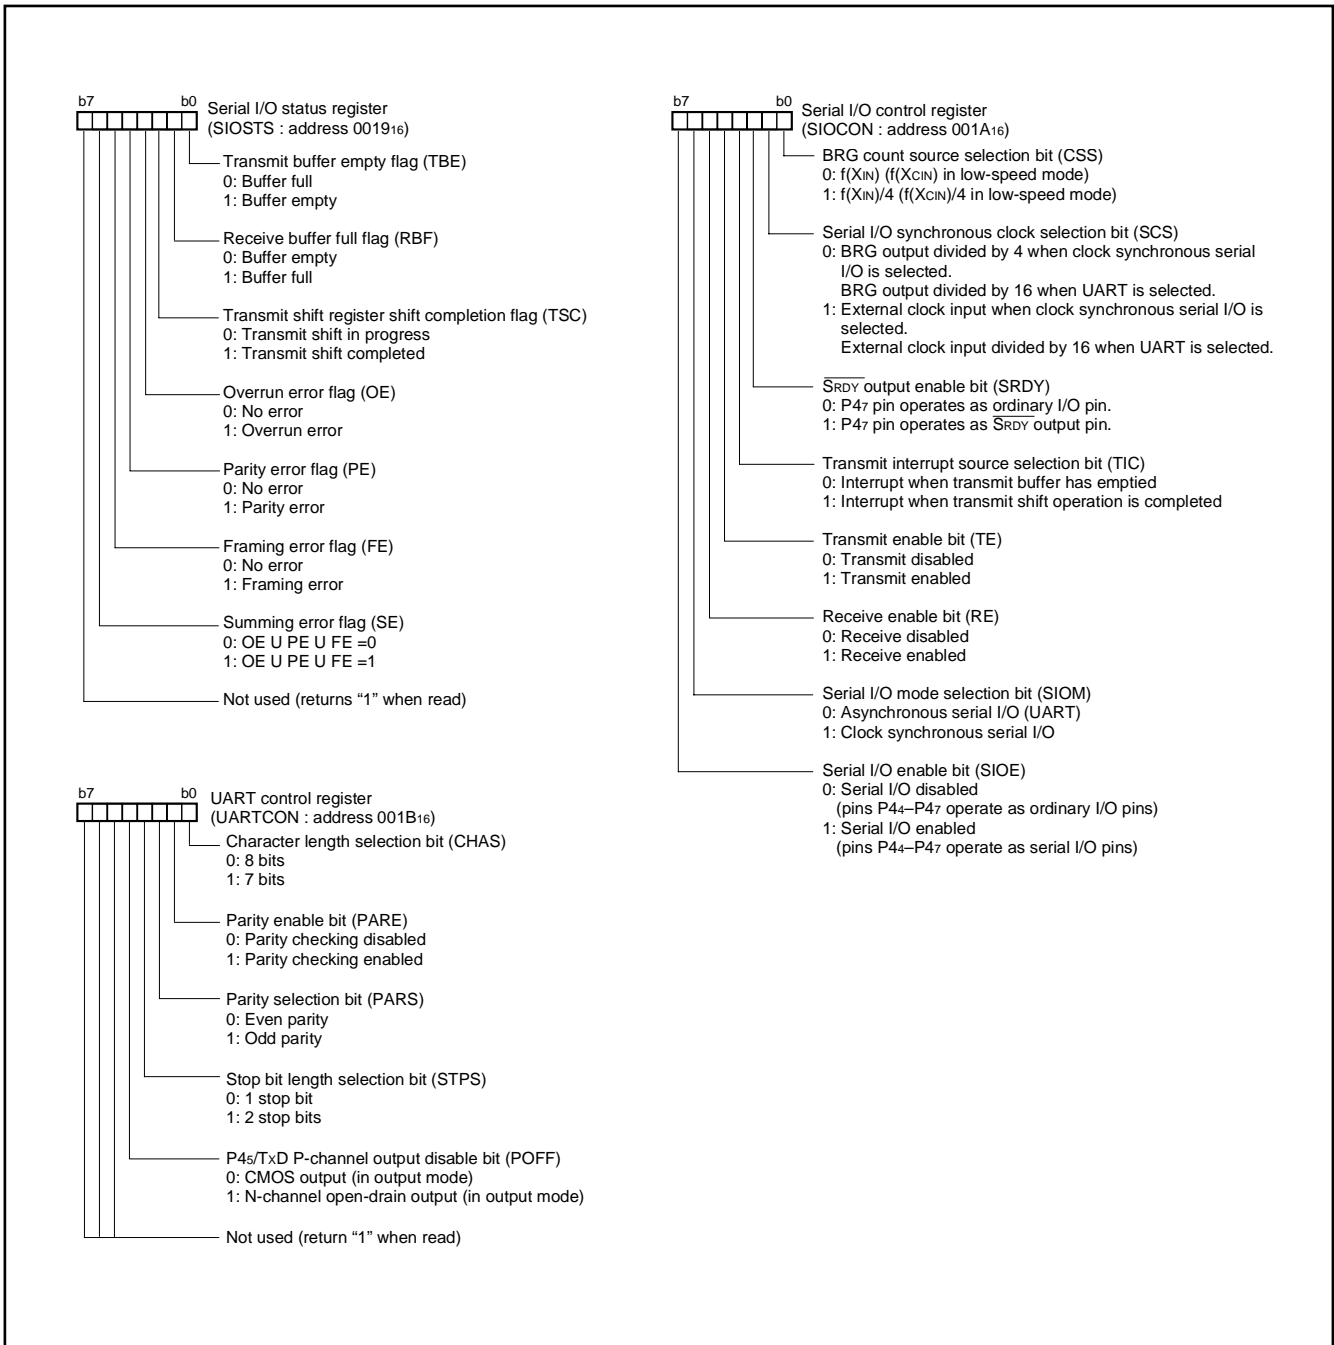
b7 b0 Serial I/O status register (SIOSTS : address $0019_{16}$)

Transmit buffer empty flag (TBE)
0: Buffer full
1: Buffer empty

Receive buffer full flag (RBF)
0: Buffer empty
1: Buffer full

Transmit shift register shift completion flag (TSC)
0: Transmit shift in progress
1: Transmit shift completed

Overrun error flag (OE)
0: No error
1: Overrun error

Parity error flag (PE)
0: No error
1: Parity error

Framing error flag (FE)
0: No error
1: Framing error

Summing error flag (SE)
0: OE U PE U FE =0
1: OE U PE U FE =1

Not used (returns "1" when read)

b7 b0 UART control register (UARTCON : address $001B_{16}$)

Character length selection bit (CHAS)
0: 8 bits
1: 7 bits

Parity enable bit (PARE)
0: Parity checking disabled
1: Parity checking enabled

Parity selection bit (PARS)
0: Even parity
1: Odd parity

Stop bit length selection bit (STPS)
0: 1 stop bit
1: 2 stop bits

$P4_5$/$T_XD$ P-channel output disable bit (POFF)
0: CMOS output (in output mode)
1: N-channel open-drain output (in output mode)

Not used (return "1" when read)

b7 b0 Serial I/O control register (SIOCON : address $001A_{16}$)

BRG count source selection bit (CSS)
0: $f(X_{IN})$ ($f(X_{CIN})$ in low-speed mode)
1: $f(X_{IN})/4$ ($f(X_{CIN})/4$ in low-speed mode)

Serial I/O synchronous clock selection bit (SCS)
0: BRG output divided by 4 when clock synchronous serial I/O is selected.
BRG output divided by 16 when UART is selected.
1: External clock input when clock synchronous serial I/O is selected.
External clock input divided by 16 when UART is selected.

$\overline{S_{RDY}}$ output enable bit (SRDY)
0: $P4_7$ pin operates as ordinary I/O pin.
1: $P4_7$ pin operates as $\overline{S_{RDY}}$ output pin.

Transmit interrupt source selection bit (TIC)
0: Interrupt when transmit buffer has emptied
1: Interrupt when transmit shift operation is completed

Transmit enable bit (TE)
0: Transmit disabled
1: Transmit enabled

Receive enable bit (RE)
0: Receive disabled
1: Receive enabled

Serial I/O mode selection bit (SIOM)
0: Asynchronous serial I/O (UART)
1: Clock synchronous serial I/O

Serial I/O enable bit (SIOE)
0: Serial I/O disabled
(pins $P4_4$–$P4_7$ operate as ordinary I/O pins)
1: Serial I/O enabled
(pins $P4_4$–$P4_7$ operate as serial I/O pins)